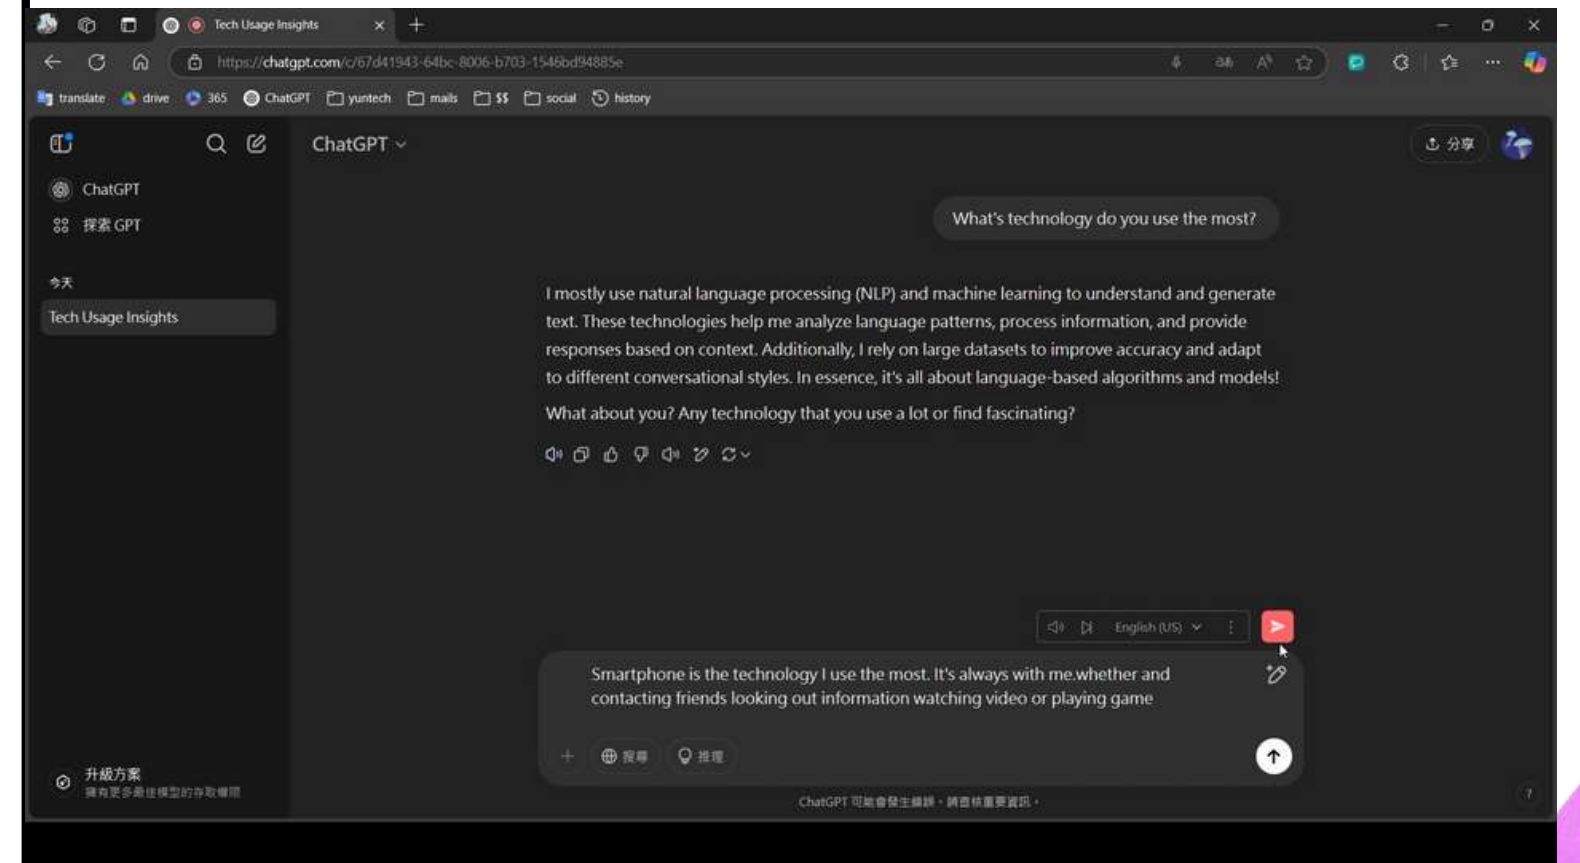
Tech Usage Insights

https://chatgpt.com/c/67d41943-64bc-8006-b703-1546bd94885e

translate drive 365 ChatGPT yuntech mails $$ social history

ChatGPT

探索 GPT

今天

Tech Usage Insights

ChatGPT

分享

What's technology do you use the most?

I mostly use natural language processing (NLP) and machine learning to understand and generate text. These technologies help me analyze language patterns, process information, and provide responses based on context. Additionally, I rely on large datasets to improve accuracy and adapt to different conversational styles. In essence, it's all about language-based algorithms and models!

What about you? Any technology that you use a lot or find fascinating?

English (US)

Smartphone is the technology I use the most. It's always with me.whether and contacting friends looking out information watching video or playing game

搜尋 推理

升級方案
擁有更多最佳模型的存取權限

ChatGPT 可能會發生錯誤。請查核重要資訊。

?